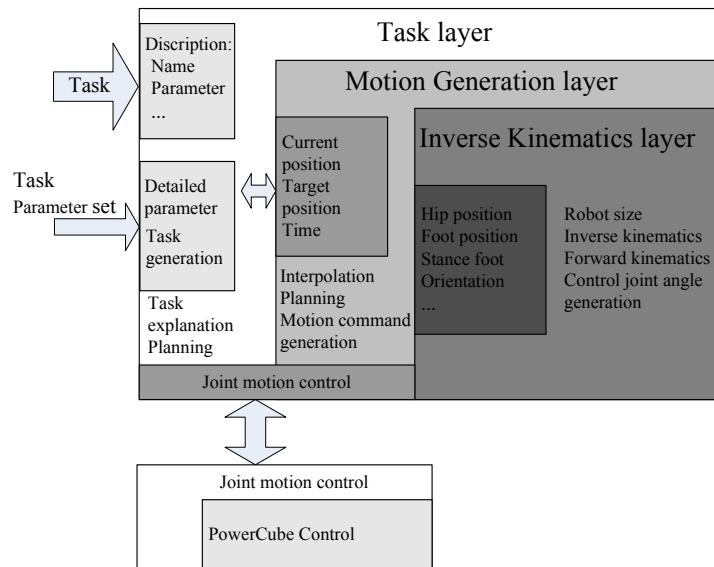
Task layer

Discription:
Name
Parameter
...

Task

Task
Parameter set

Detailed parameter
Task generation

Task explanation
Planning

Motion Generation layer

Current position
Target position
Time

Interpolation
Planning
Motion command generation

Inverse Kinematics layer

Hip position
Foot position
Stance foot
Orientation
...

Robot size
Inverse kinematics
Forward kinematics
Control joint angle generation

Joint motion control

Joint motion control

PowerCube Control